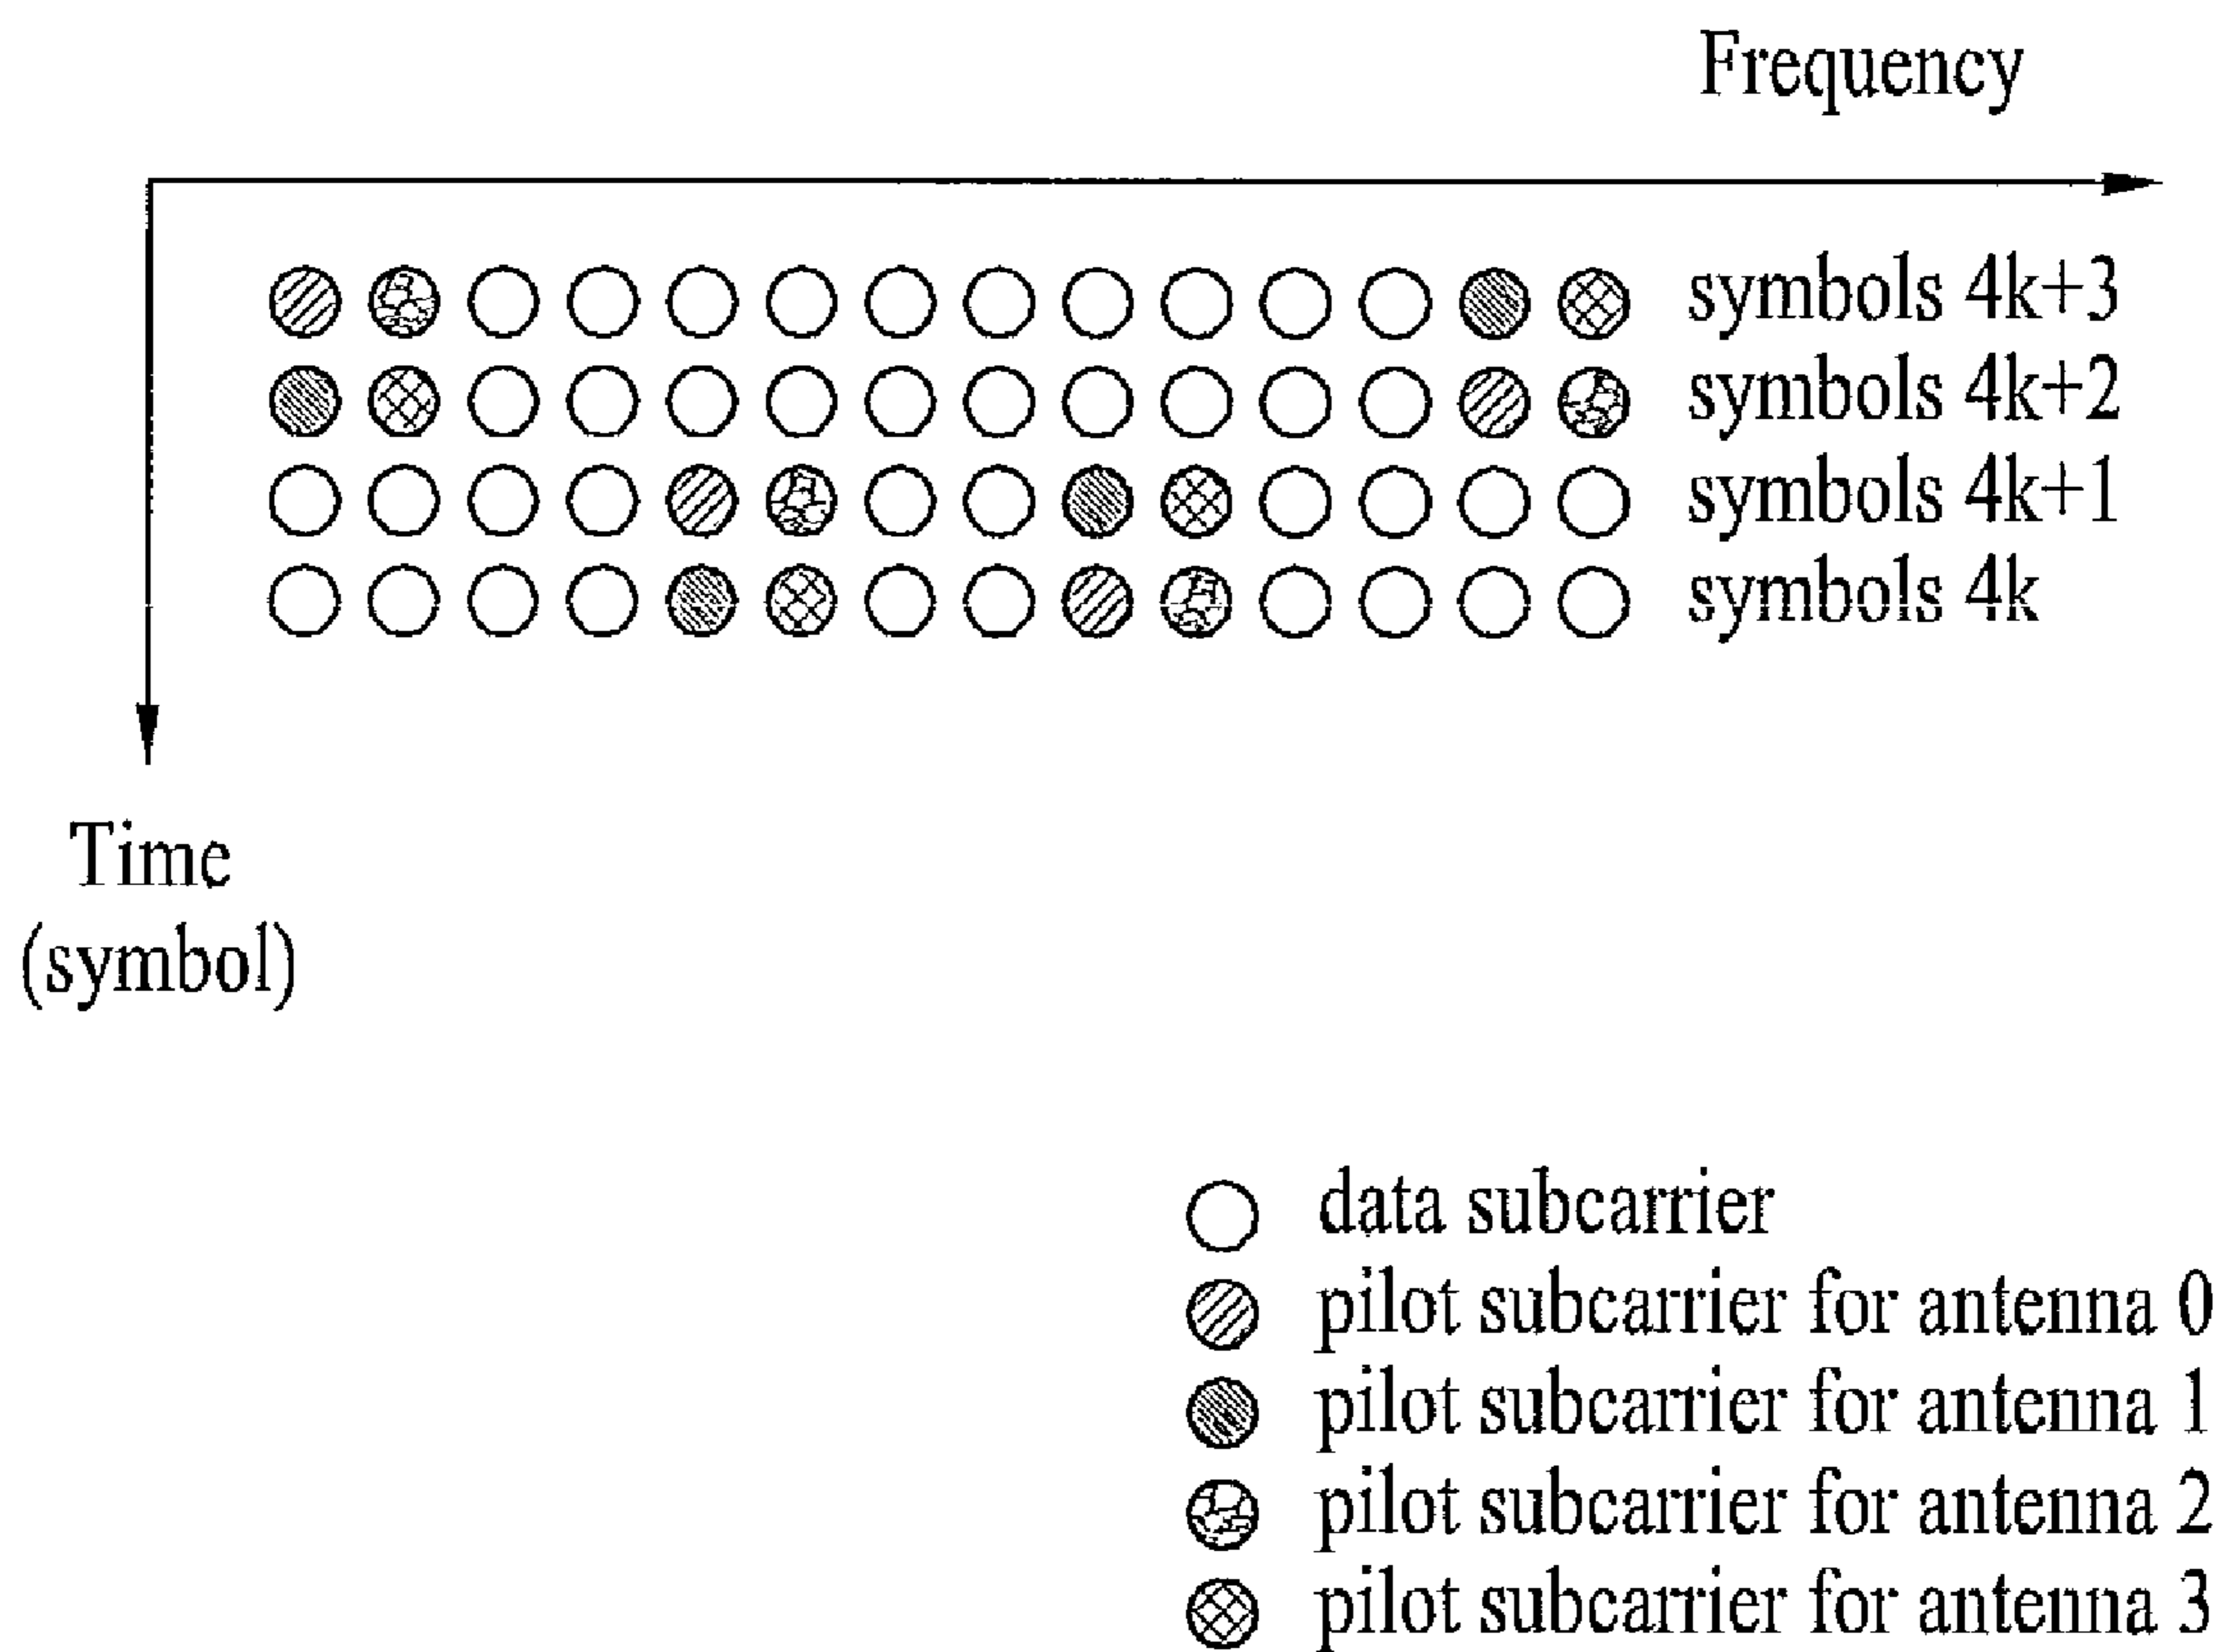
Frequency

symbols 4k+3
symbols 4k+2
symbols 4k+1
symbols 4k

Time
(symbol)

data subcarrier
pilot subcarrier for antenna 0
pilot subcarrier for antenna 1
pilot subcarrier for antenna 2
pilot subcarrier for antenna 3